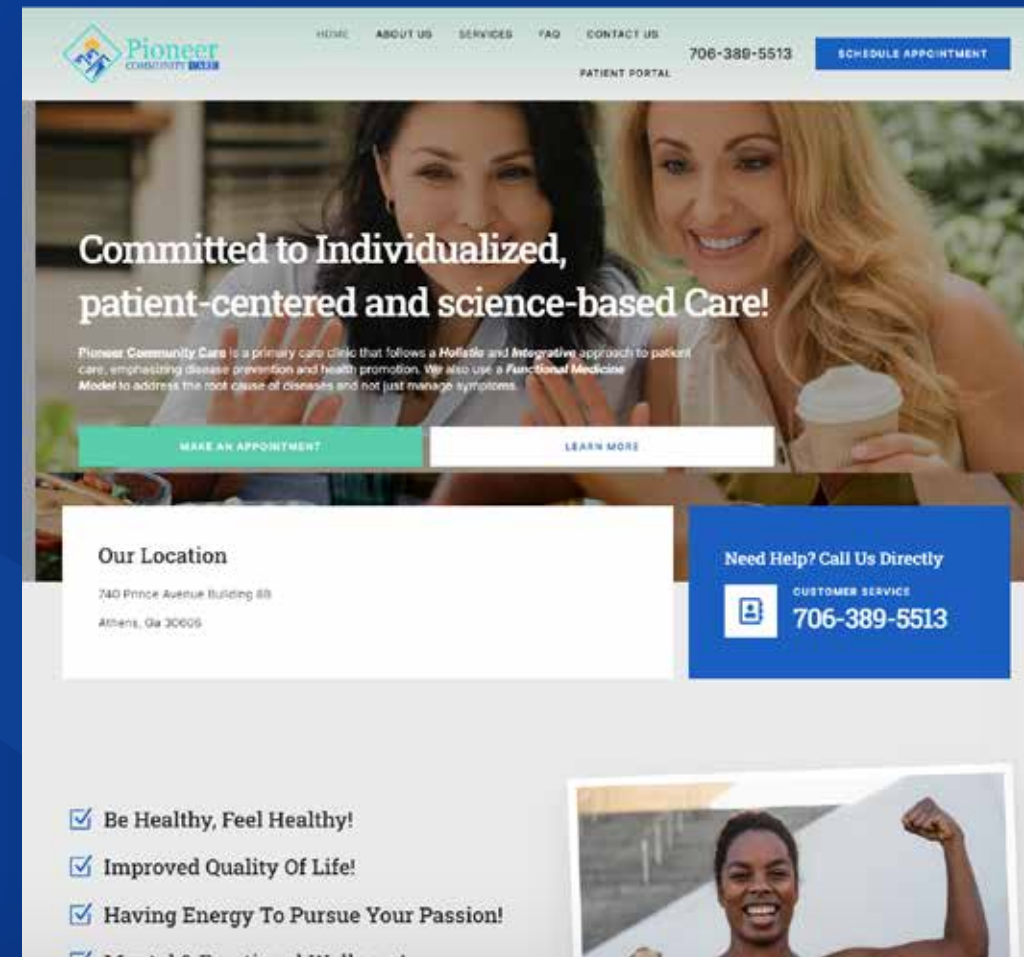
Pioneer COMMUNITY CARE

HOME ABOUT US SERVICES FAQ CONTACT US PATIENT PORTAL

706-389-5513

SCHEDULE APPOINTMENT

Committed to Individualized, patient-centered and science-based Care!

Pioneer Community Care is a primary care clinic that follows a Holistic and Integrative approach to patient care, emphasizing disease prevention and health promotion. We also use a Functional Medicine Model to address the root cause of diseases and not just manage symptoms.

MAKE AN APPOINTMENT

LEARN MORE

Our Location

740 Prince Avenue Building 8B

Athens, Ga 30606

Need Help? Call Us Directly

CUSTOMER SERVICE

706-389-5513

Be Healthy, Feel Healthy!

Improved Quality Of Life!

Having Energy To Pursue Your Passion!

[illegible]